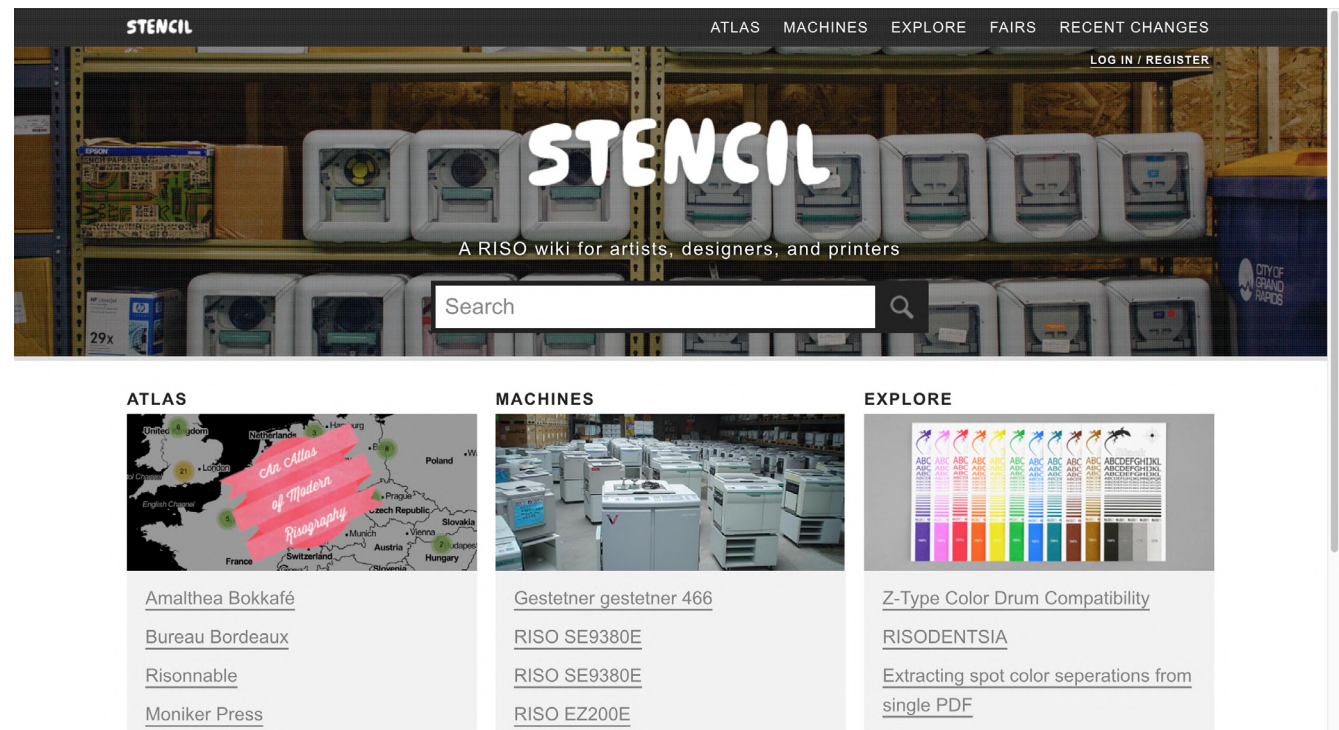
STENCIL

ATLAS MACHINES EXPLORE FAIRS RECENT CHANGES

LOG IN / REGISTER

STENCIL

A RISO wiki for artists, designers, and printers

Search

ATLAS

An Atlas of Modern Risography

United Kingdom Netherlands Hamburg Poland London English Channel Prague Czech Republic Slovakia Munich Vienna Austria Budapest Hungary Switzerland France Slovenia

Amalthea Bokkafé

Bureau Bordeaux

Risonnable

Moniker Press

MACHINES

Gestetner gestetner 466

RISO SE9380E

RISO SE9380E

RISO EZ200E

EXPLORE

Z-Type Color Drum Compatibility

RISODENTSIA

Extracting spot color seperations from single PDF